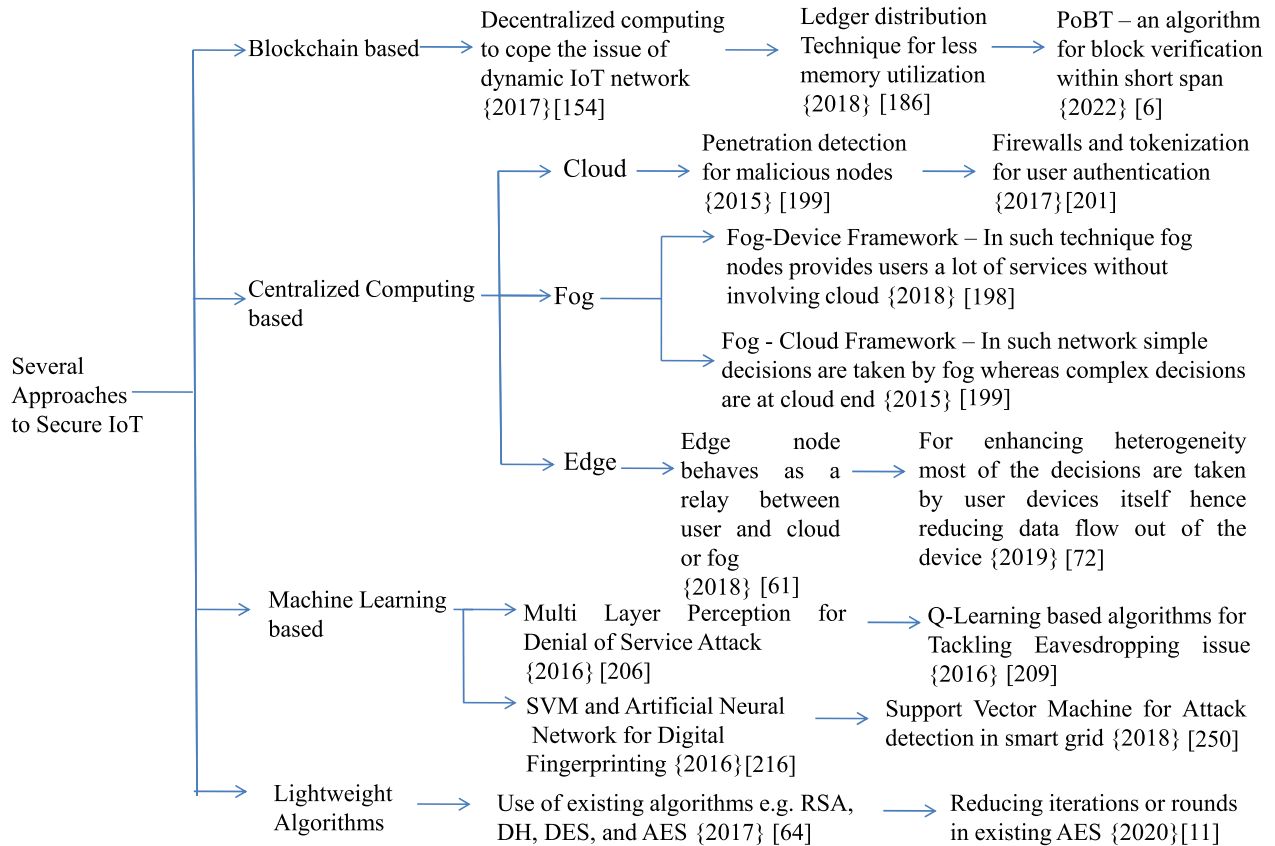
Several Approaches to Secure IoT

Blockchain based

Decentralized computing to cope the issue of dynamic IoT network {2017}[154]

Ledger distribution Technique for less memory utilization {2018} [186]

PoBT – an algorithm for block verification within short span {2022} [6]

Centralized Computing based

Cloud

Penetration detection for malicious nodes {2015} [199]

Firewalls and tokenization for user authentication {2017}[201]

Fog

Fog-Device Framework – In such technique fog nodes provides users a lot of services without involving cloud {2018} [198]

Fog - Cloud Framework – In such network simple decisions are taken by fog whereas complex decisions are at cloud end {2015} [199]

Edge

Edge node behaves as a relay between user and cloud or fog {2018} [61]

For enhancing heterogeneity most of the decisions are taken by user devices itself hence reducing data flow out of the device {2019} [72]

Machine Learning based

Multi Layer Perception for Denial of Service Attack {2016} [206]

Q-Learning based algorithms for Tackling Eavesdropping issue {2016} [209]

SVM and Artificial Neural Network for Digital Fingerprinting {2016}[216]

Support Vector Machine for Attack detection in smart grid {2018} [250]

Lightweight Algorithms

Use of existing algorithms e.g. RSA, DH, DES, and AES {2017} [64]

Reducing iterations or rounds in existing AES {2020}[11]